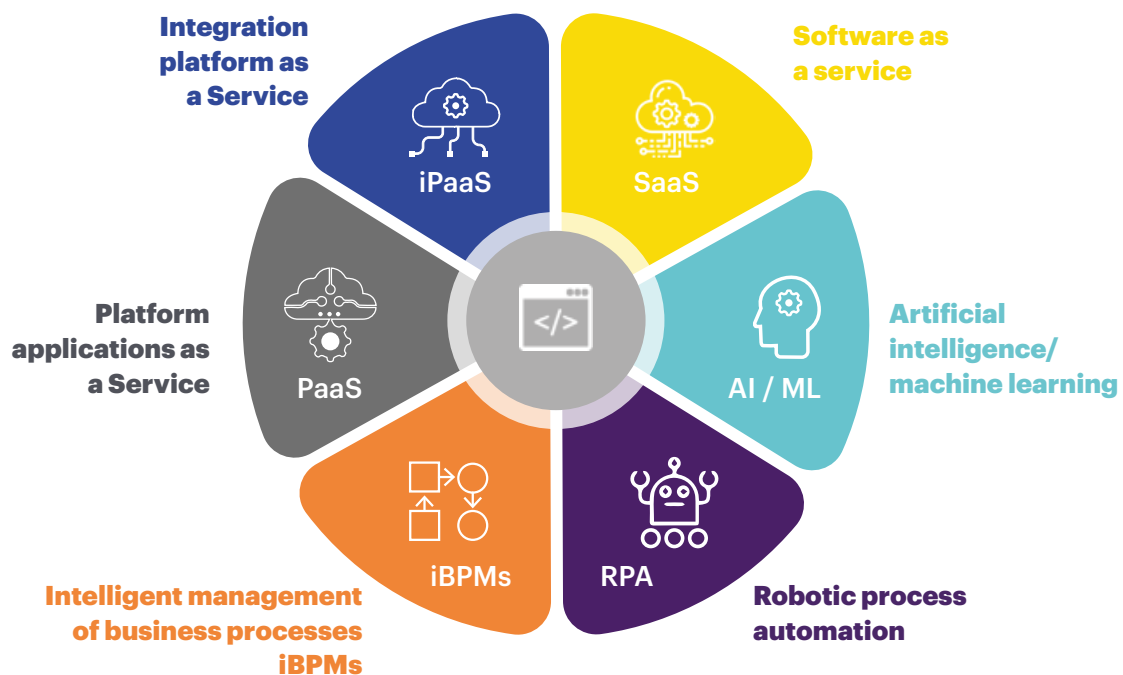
Integration platform as a Service

iPaaS

Software as a service

SaaS

Platform applications as a Service

PaaS

</>

Artificial intelligence/ machine learning

AI / ML

iBPMs

RPA

Intelligent management of business processes iBPMs

Robotic process automation